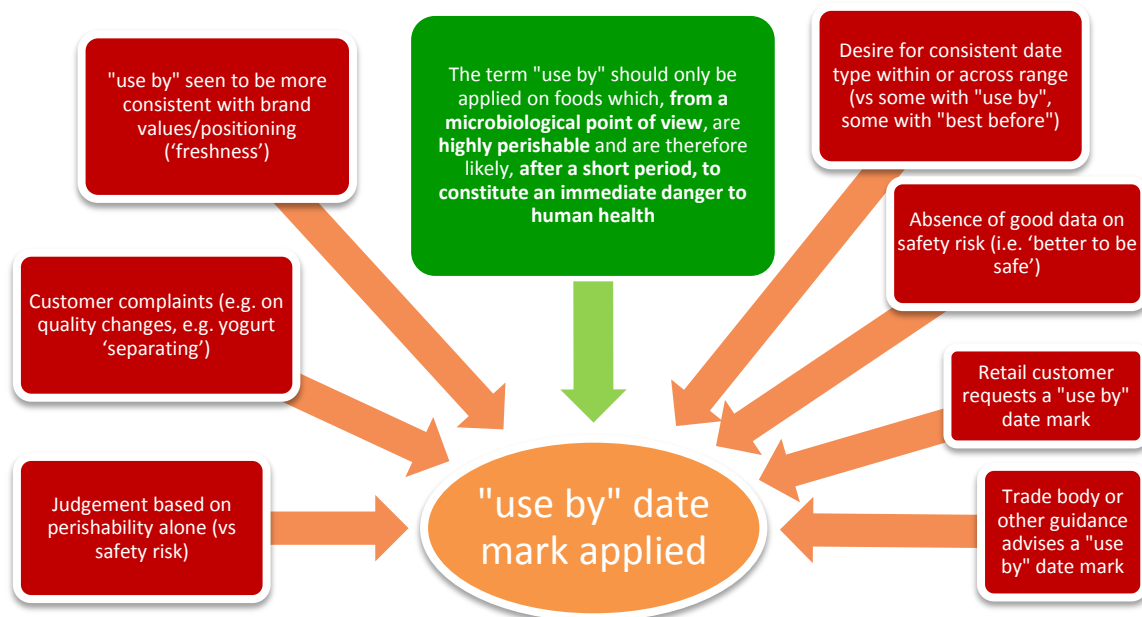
The term "use by" should only be applied on foods which, **from a microbiological point of view**, are **highly perishable** and are therefore likely, **after a short period, to constitute an immediate danger to human health**

"use by" seen to be more consistent with brand values/positioning ('freshness')

Customer complaints (e.g. on quality changes, e.g. yogurt 'separating')

Judgement based on perishability alone (vs safety risk)

Desire for consistent date type within or across range (vs some with "use by", some with "best before")

Absence of good data on safety risk (i.e. 'better to be safe')

Retail customer requests a "use by" date mark

Trade body or other guidance advises a "use by" date mark

"use by" date mark applied